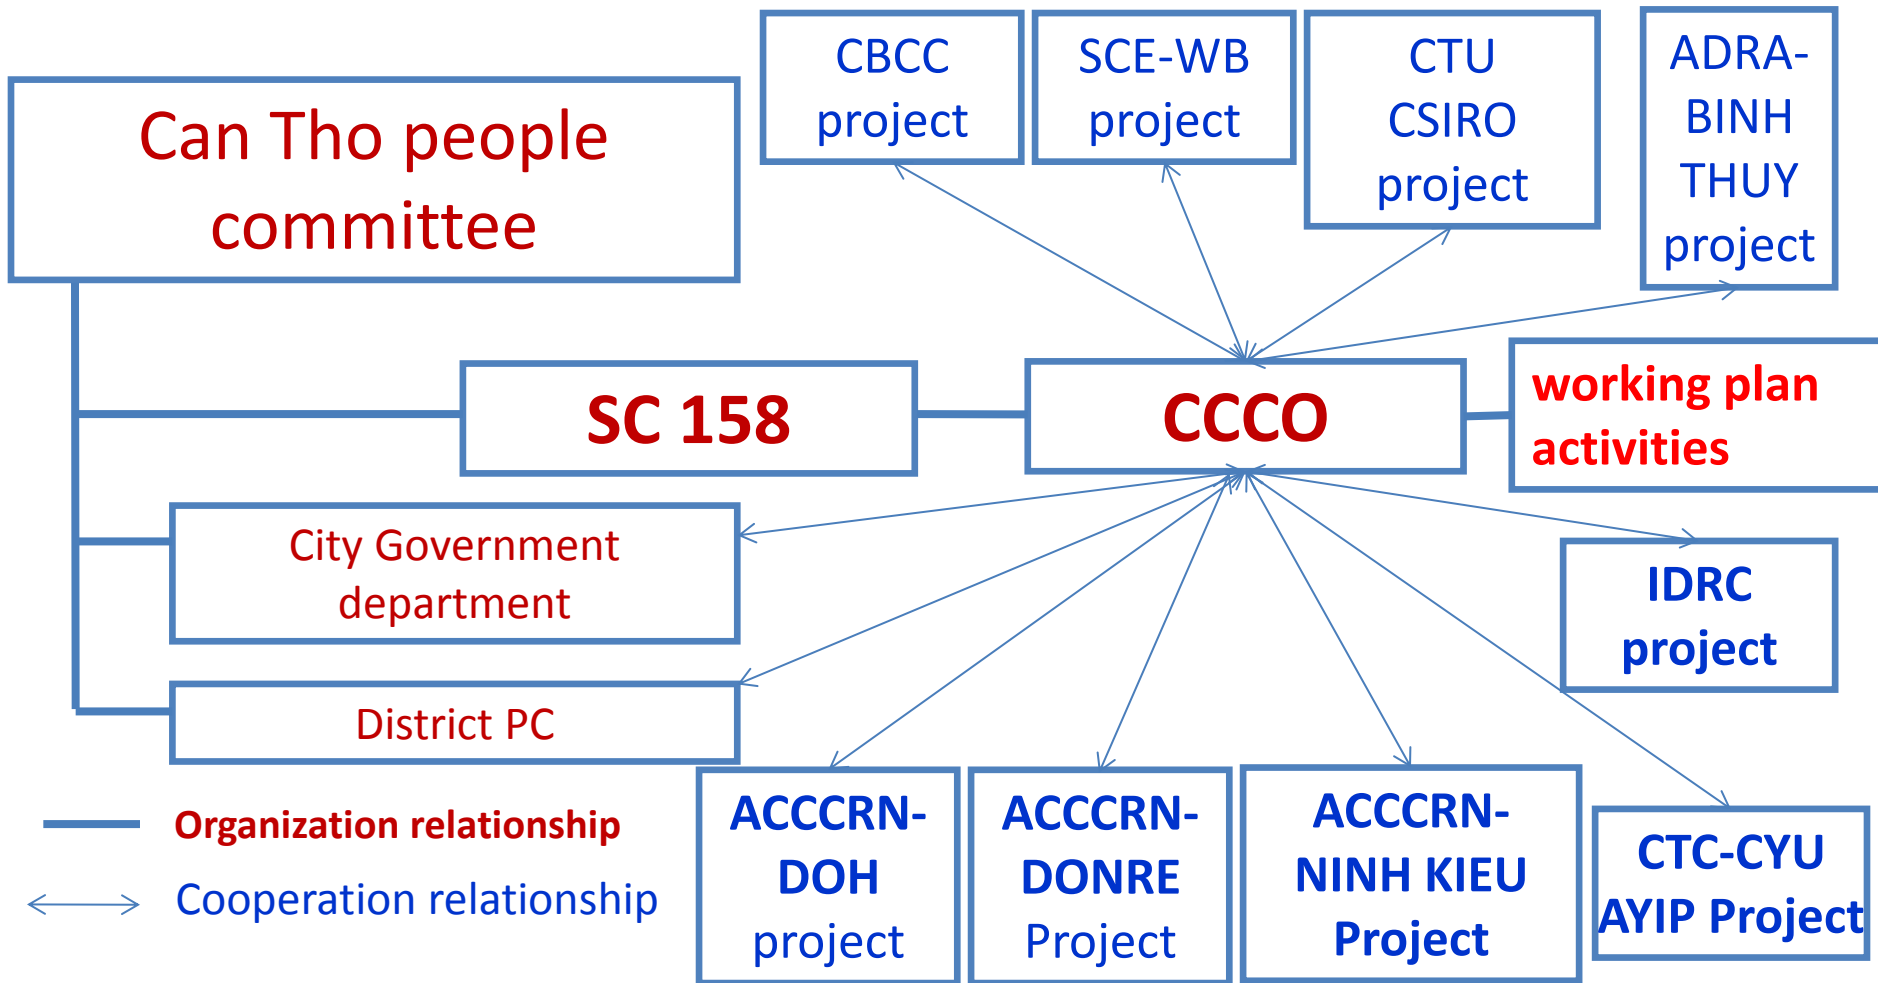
Can Tho people committee

CBCC project

SCE-WB project

CTU CSIRO project

ADRA-BINH THUY project

SC 158

CCCO

working plan activities

City Government department

District PC

IDRC project

Organization relationship

Cooperation relationship

ACCCRN-DOH project

ACCCRN-DONRE Project

ACCCRN-NINH KIEU Project

CTC-CYU AYIP Project